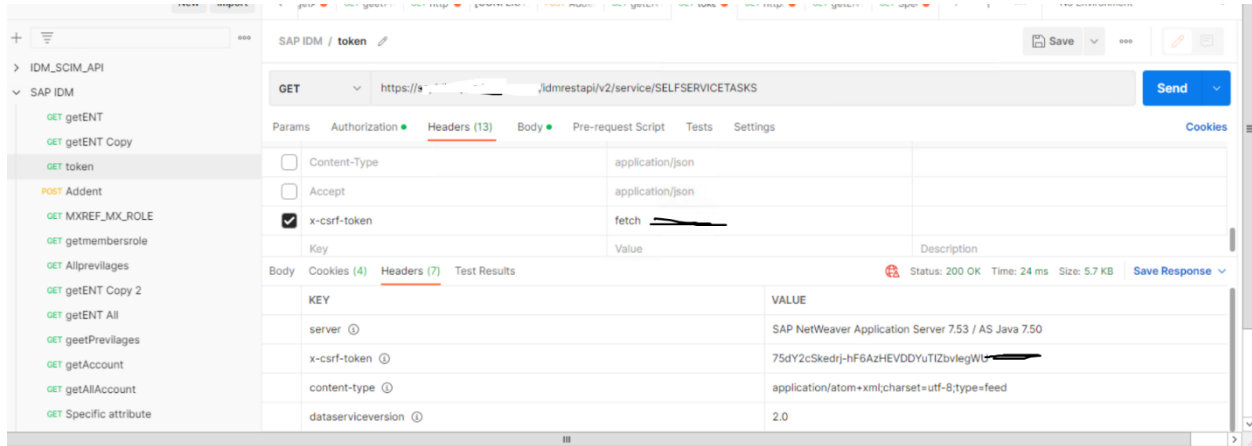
New Import

IDM_SCIM_API
SAP IDM
GET getENT
GET getENT Copy
GET token
POST Addent
GET MXREF_MX_ROLE
GET getmembersrole
GET Allprevilages
GET getENT Copy 2
GET getENT All
GET geetPrevilages
GET getAccount
GET getAllAccount
GET Specific attribute

SAP IDM / token

Save

GET https://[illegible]/idmrestapi/v2/service/SELFSERVICETASKS Send

Params Authorization Headers (13) Body Pre-request Script Tests Settings Cookies

| | | |
|---|---|---|
| Content-Type | application/json | |
| Accept | application/json | |
| x-csrf-token | fetch | |
| Key | Value | Description |

Body Cookies (4) Headers (7) Test Results Status: 200 OK Time: 24 ms Size: 5.7 KB Save Response

| KEY | VALUE |
|---|---|
| server | SAP NetWeaver Application Server 7.53 / AS Java 7.50 |
| x-csrf-token | 75dY2cSkedrj-hF6AzHEVDDYuTIZbvlegWL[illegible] |
| content-type | application/atom+xml;charset=utf-8;type=feed |
| dataserviceversion | 2.0 |